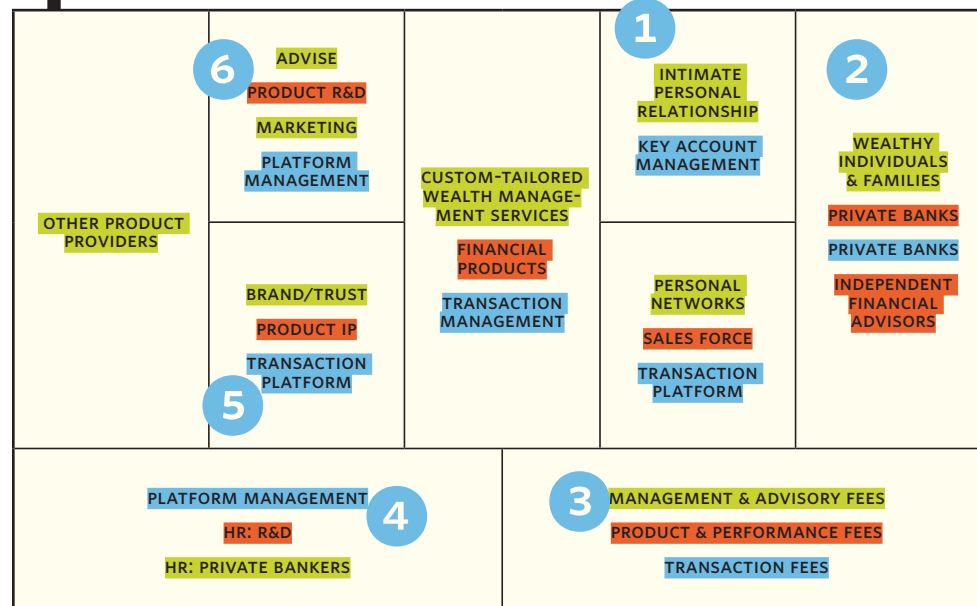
OTHER PRODUCT PROVIDERS

6

ADVISE

PRODUCT R&D

MARKETING

PLATFORM MANAGEMENT

BRAND/TRUST

PRODUCT IP

TRANSACTION PLATFORM

5

CUSTOM-TAILORED WEALTH MANAGEMENT SERVICES

FINANCIAL PRODUCTS

TRANSACTION MANAGEMENT

1

INTIMATE PERSONAL RELATIONSHIP

KEY ACCOUNT MANAGEMENT

PERSONAL NETWORKS

SALES FORCE

TRANSACTION PLATFORM

2

WEALTHY INDIVIDUALS & FAMILIES

PRIVATE BANKS

PRIVATE BANKS

INDEPENDENT FINANCIAL ADVISORS

PLATFORM MANAGEMENT

4

HR: R&D

HR: PRIVATE BANKERS

3

MANAGEMENT & ADVISORY FEES

PRODUCT & PERFORMANCE FEES

TRANSACTION FEES